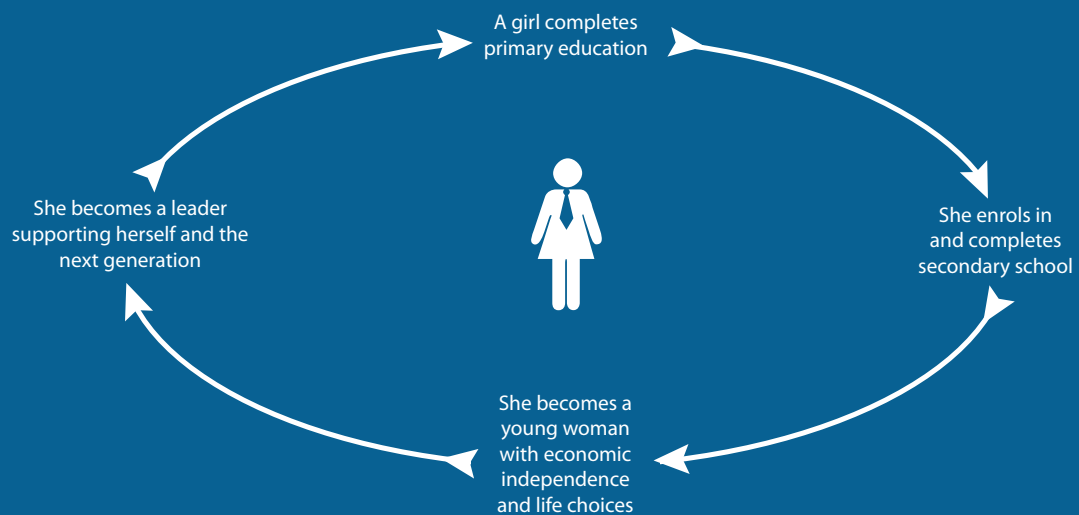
A girl completes primary education

She enrols in and completes secondary school

She becomes a young woman with economic independence and life choices

She becomes a leader supporting herself and the next generation